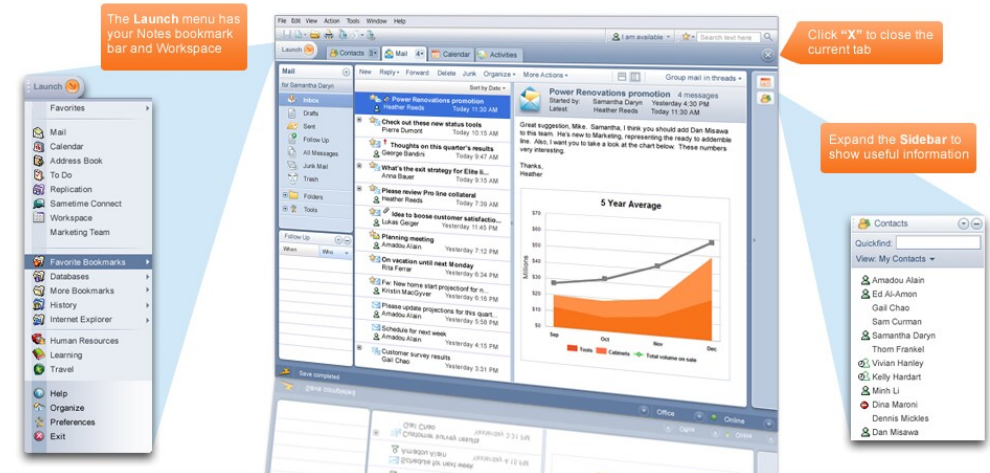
The **Launch** menu has your Notes bookmark bar and Workspace

Click **"X"** to close the current tab

Expand the **Sidebar** to show useful information

Launch

Favorites

Mail
Calendar
Address Book
To Do
Replication
Sametime Connect
Workspace
Marketing Team

Favorite Bookmarks
Databases
More Bookmarks
History
Internet Explorer

Human Resources
Learning
Travel

Help
Organize
Preferences
Exit

File Edit View Action Tools Window Help

I am available

Search text here

Launch | Contacts | Mail | Calendar | Activities

Mail
for Samantha Daryn
Inbox
Drafts
Sent
Follow Up
All Messages
Junk Mail
Trash
Folders
Tools

Follow Up
When | Who

New | Reply | Forward | Delete | Junk | Organize | More Actions

Sort by Date

Power Renovations promotion
Heather Reeds Today 11:30 AM

Check out these new status tools
Pierre Dumont Today 10:15 AM

Thoughts on this quarter's results
George Bandirs Today 9:47 AM

What's the exit strategy for Elite li...
Anna Bauer Today 9:15 AM

Please review Pro line collateral
Heather Reeds Today 7:39 AM

Idea to boose customer satisfactio...
Lukas Geiger Yesterday 11:45 PM

Planning meeting
Amadou Alain Yesterday 7:12 PM

On vacation until next Monday
Rita Ferrar Yesterday 6:34 PM

Fw: New home start projection for n...
Rick MacGyver Yesterday 6:16 PM

Please update projections for this quart...
Amadou Alain Yesterday 5:58 PM

Schedule for next week
Amadou Alain Yesterday 4:15 PM

Customer survey results
Gail Chao Yesterday 3:31 PM

Group mail in threads

Power Renovations promotion 4 messages
Started by: Samantha Daryn Yesterday 4:30 PM
Latest: Heather Reeds Today 11:30 AM

Great suggestion, Mike. Samantha, I think you should add Dan Misawa to this team. He's new to Marketing, representing the ready to addendible line. Also, I want you to take a look at the chart below. These numbers very interesting.

Thanks,
Heather

5 Year Average

$70
$60
$50
$40
$30
$20
$10
$0

Millions

Sep | Oct | Nov | Dec

Tools | Cabinets | Total volume on sale

Save completed

Office | Online

Contacts
Quickfind:
View: My Contacts
Amadou Alain
Ed Al-Amon
Gail Chao
Sam Curman
Samantha Daryn
Thom Frankel
Vivian Hanley
Kelly Hardart
Minh Li
Dina Maroni
Dennis Mickles
Dan Misawa